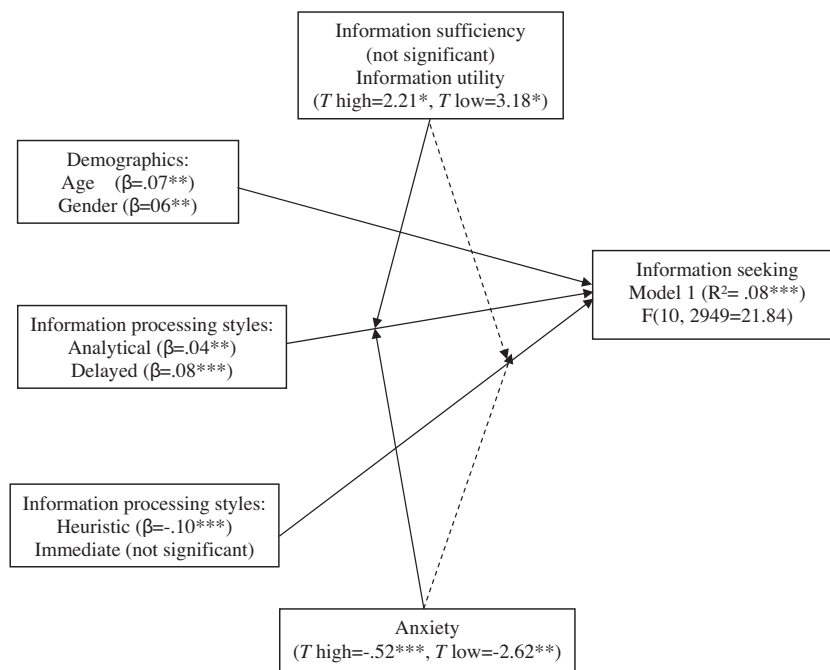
Information sufficiency
(not significant)
Information utility
($T$ high=2.21*, $T$ low=3.18*)

Demographics:
Age (β=.07**)
Gender (β=06**)

Information seeking
Model 1 ($R^2$= .08***)
F(10, 2949=21.84)

Information processing styles:
Analytical (β=.04**)
Delayed (β=.08***)

Information processing styles:
Heuristic (β=-.10***)
Immediate (not significant)

Anxiety
($T$ high=-.52***, $T$ low=-2.62**)